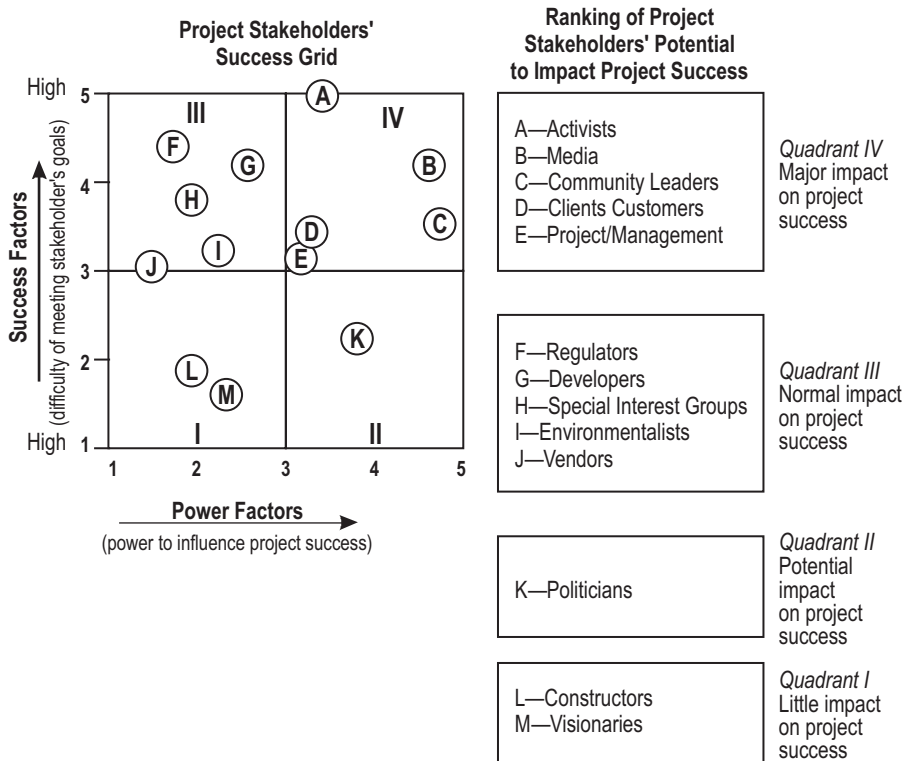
Project Stakeholders' Success Grid

High
5
4
3
2
High 1

Success Factors
(difficulty of meeting stakeholder's goals)

III
IV
I
II

A
F
G
B
H
D
C
I
J
E
K
L
M

1 2 3 4 5

Power Factors
(power to influence project success)

Ranking of Project Stakeholders' Potential to Impact Project Success

A—Activists
B—Media
C—Community Leaders
D—Clients Customers
E—Project/Management

Quadrant IV
Major impact on project success

F—Regulators
G—Developers
H—Special Interest Groups
I—Environmentalists
J—Vendors

Quadrant III
Normal impact on project success

K—Politicians

Quadrant II
Potential impact on project success

L—Constructors
M—Visionaries

Quadrant I
Little impact on project success